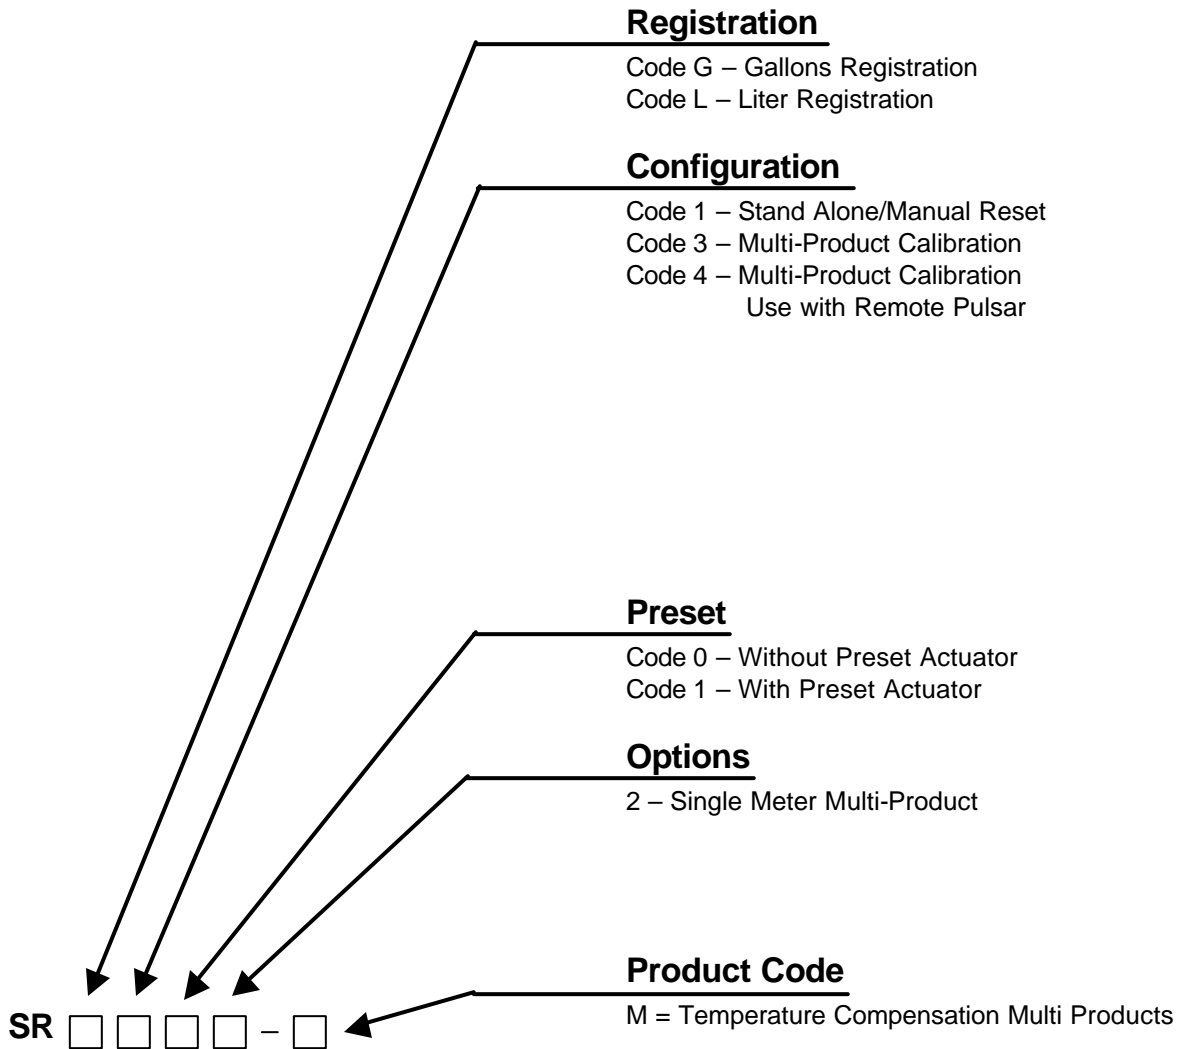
**Registration**

Code G – Gallons Registration
Code L – Liter Registration

**Configuration**

Code 1 – Stand Alone/Manual Reset
Code 3 – Multi-Product Calibration
Code 4 – Multi-Product Calibration
Use with Remote Pulsar

**Preset**

Code 0 – Without Preset Actuator
Code 1 – With Preset Actuator

**Options**

2 – Single Meter Multi-Product

**Product Code**

M = Temperature Compensation Multi Products

SR □ □ □ □ – □